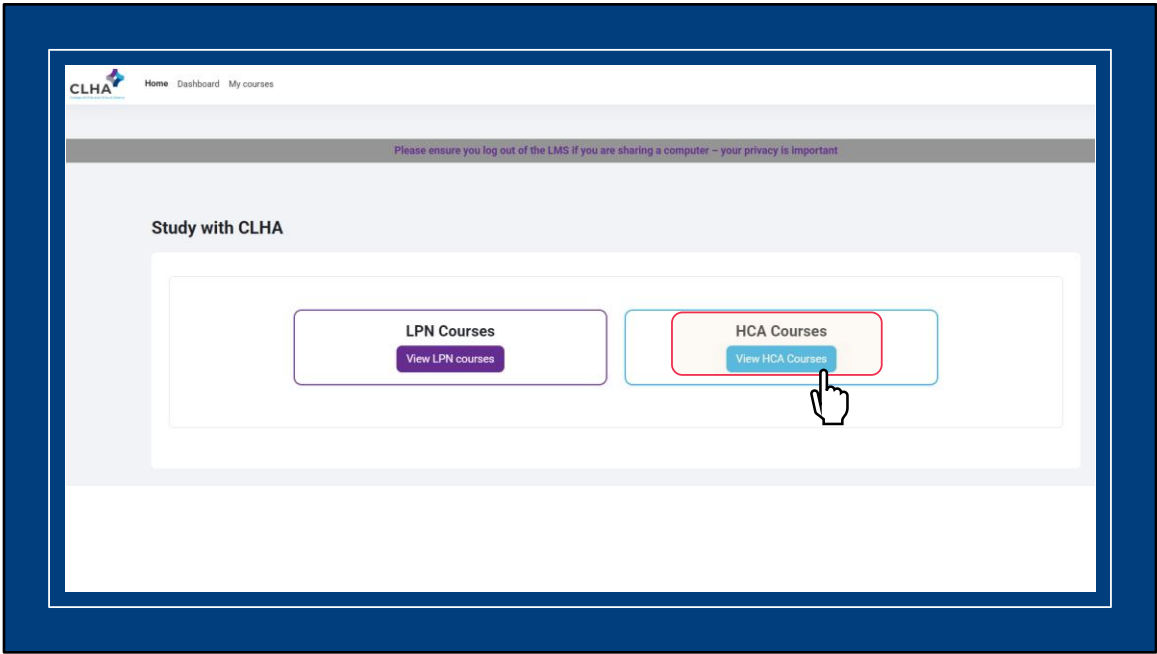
CLHA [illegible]

Home Dashboard My courses

Please ensure you log out of the LMS if you are sharing a computer – your privacy is important

Study with CLHA

LPN Courses
View LPN courses

HCA Courses
View HCA Courses